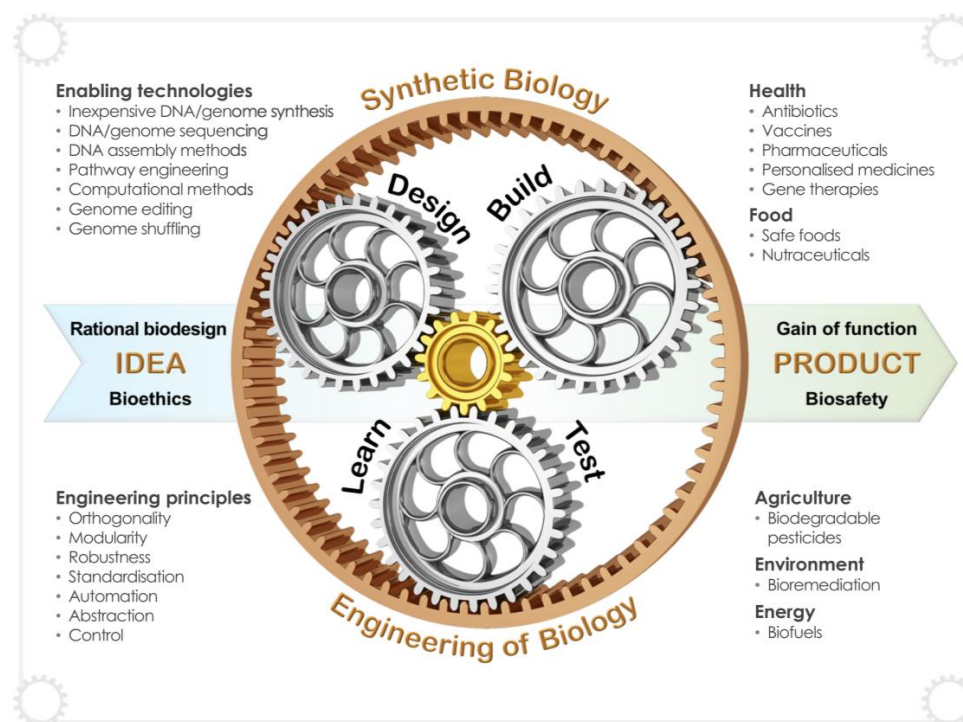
Enabling technologies
• Inexpensive DNA/genome synthesis
• DNA/genome sequencing
• DNA assembly methods
• Pathway engineering
• Computational methods
• Genome editing
• Genome shuffling

Synthetic Biology

Health
• Antibiotics
• Vaccines
• Pharmaceuticals
• Personalised medicines
• Gene therapies

Food
• Safe foods
• Nutraceuticals

Design
Build

Rational biodesign
IDEA
Bioethics

Gain of function
PRODUCT
Biosafety

Learn
Test

Engineering principles
• Orthogonality
• Modularity
• Robustness
• Standardisation
• Automation
• Abstraction
• Control

Engineering of Biology

Agriculture
• Biodegradable pesticides

Environment
• Bioremediation

Energy
• Biofuels